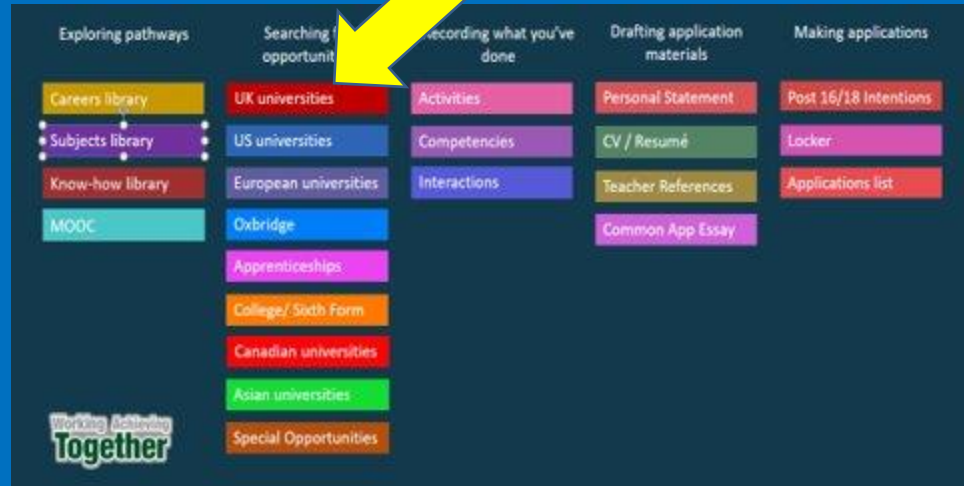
Exploring pathways

Careers library

Subjects library

Know-how library

MOOC

Searching f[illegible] opportunit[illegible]

UK universities

US universities

European universities

Oxbridge

Apprenticeships

College/ Sixth Form

Canadian universities

Asian universities

Special Opportunities

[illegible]ecording what you've done

Activities

Competencies

Interactions

Drafting application materials

Personal Statement

CV / Resumé

Teacher References

Common App Essay

Making applications

Post 16/18 Intentions

Locker

Applications list

Working Achieving Together